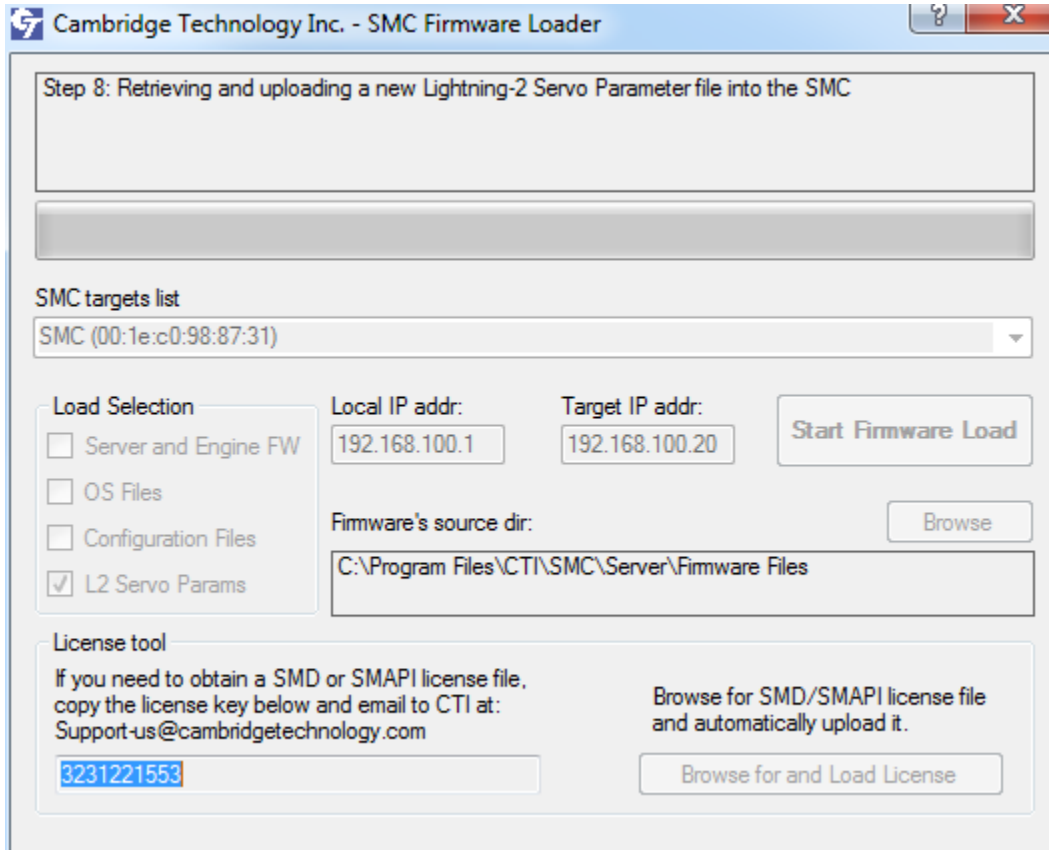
Cambridge Technology Inc. - SMC Firmware Loader

?
X

Step 8: Retrieving and uploading a new Lightning-2 Servo Parameter file into the SMC

SMC targets list

SMC (00:1e:c0:98:87:31)

Load Selection

Server and Engine FW

OS Files

Configuration Files

L2 Servo Params

Local IP addr:

192.168.100.1

Target IP addr:

192.168.100.20

Start Firmware Load

Firmware's source dir:

Browse

C:\Program Files\CTI\SMC\Server\Firmware Files

License tool

If you need to obtain a SMD or SMAPI license file, copy the license key below and email to CTI at: Support-us@cambridgetechnology.com

3231221553

Browse for SMD/SMAPI license file and automatically upload it.

Browse for and Load License